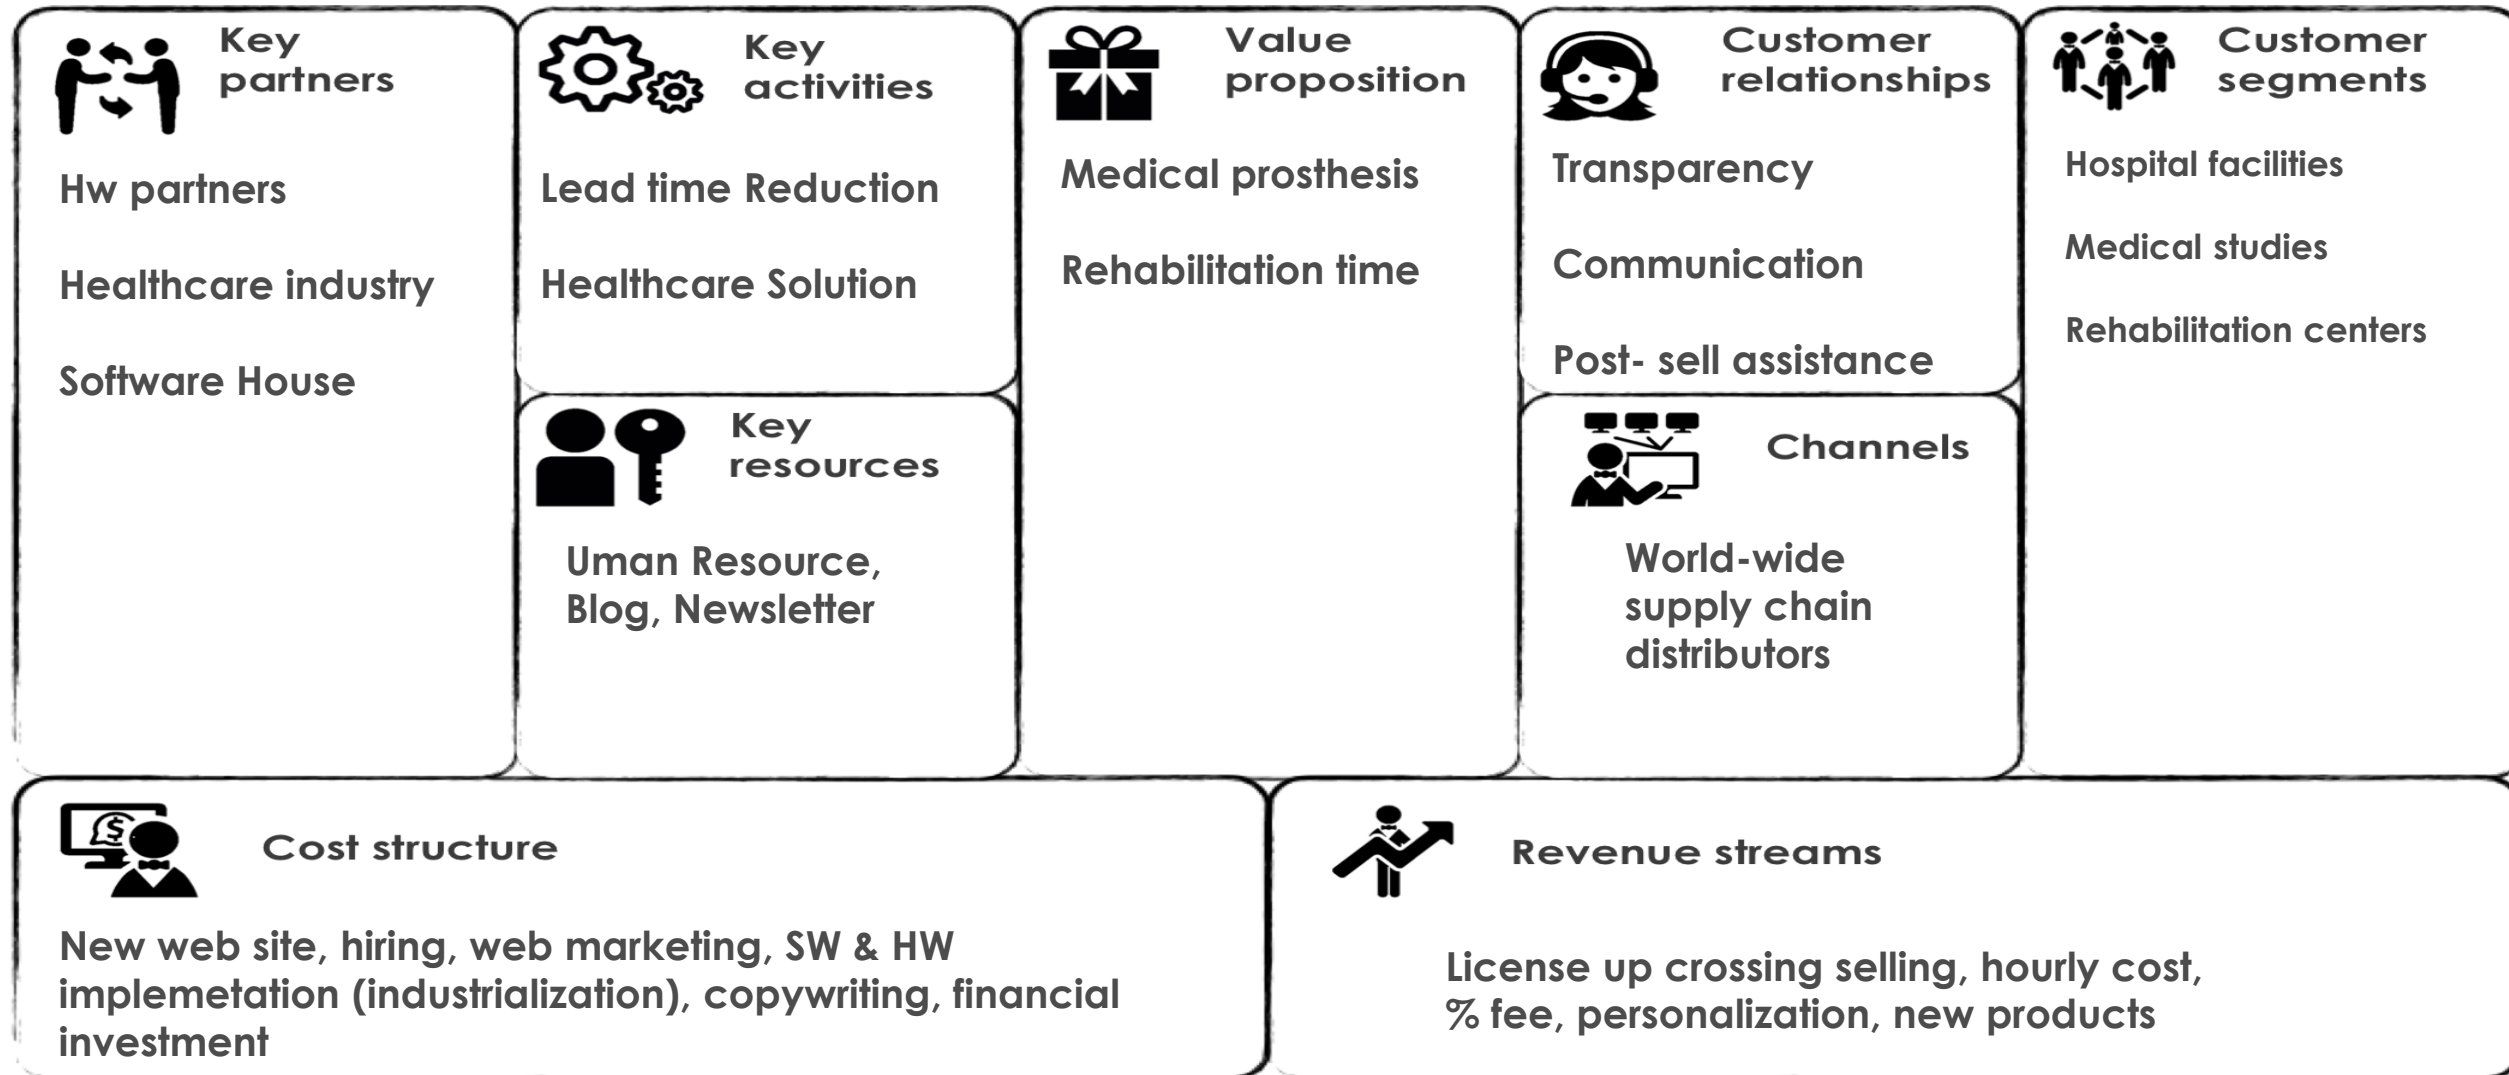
Key partners

Hw partners

Healthcare industry

Software House

Key activities

Lead time Reduction

Healthcare Solution

Key resources

Uman Resource, Blog, Newsletter

Value proposition

Medical prosthesis

Rehabilitation time

Customer relationships

Transparency

Communication

Post- sell assistance

Channels

World-wide supply chain distributors

Customer segments

Hospital facilities

Medical studies

Rehabilitation centers

Cost structure

New web site, hiring, web marketing, SW & HW implemetation (industrialization), copywriting, financial investment

Revenue streams

License up crossing selling, hourly cost, % fee, personalization, new products